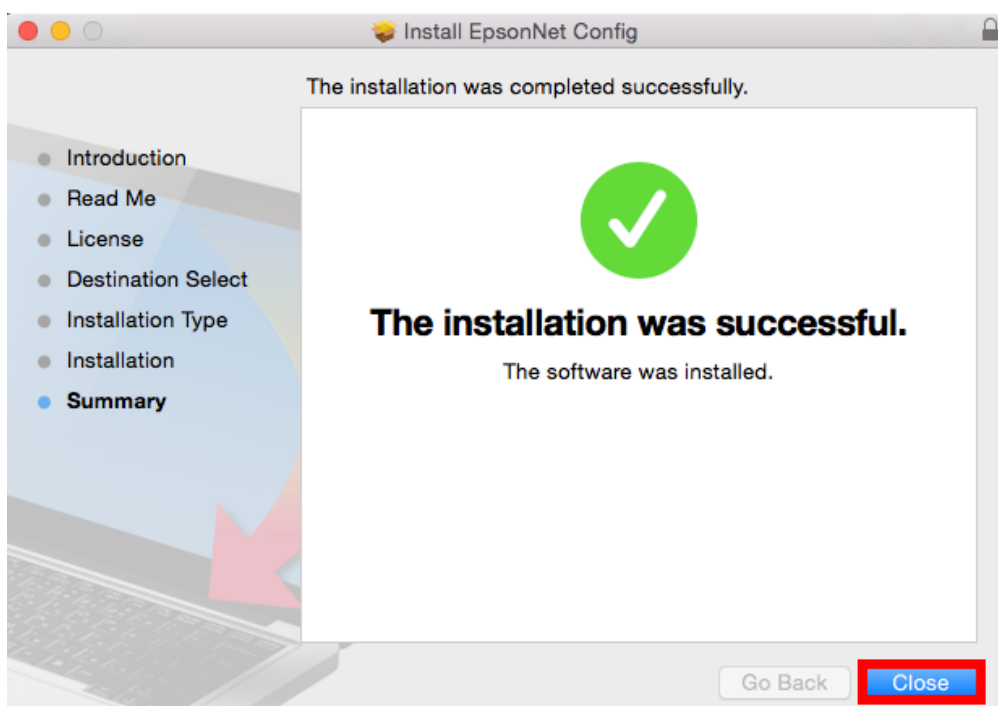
Install EpsonNet Config

The installation was completed successfully.

Introduction
Read Me
License
Destination Select
Installation Type
Installation
Summary

The installation was successful.

The software was installed.

Go Back
Close